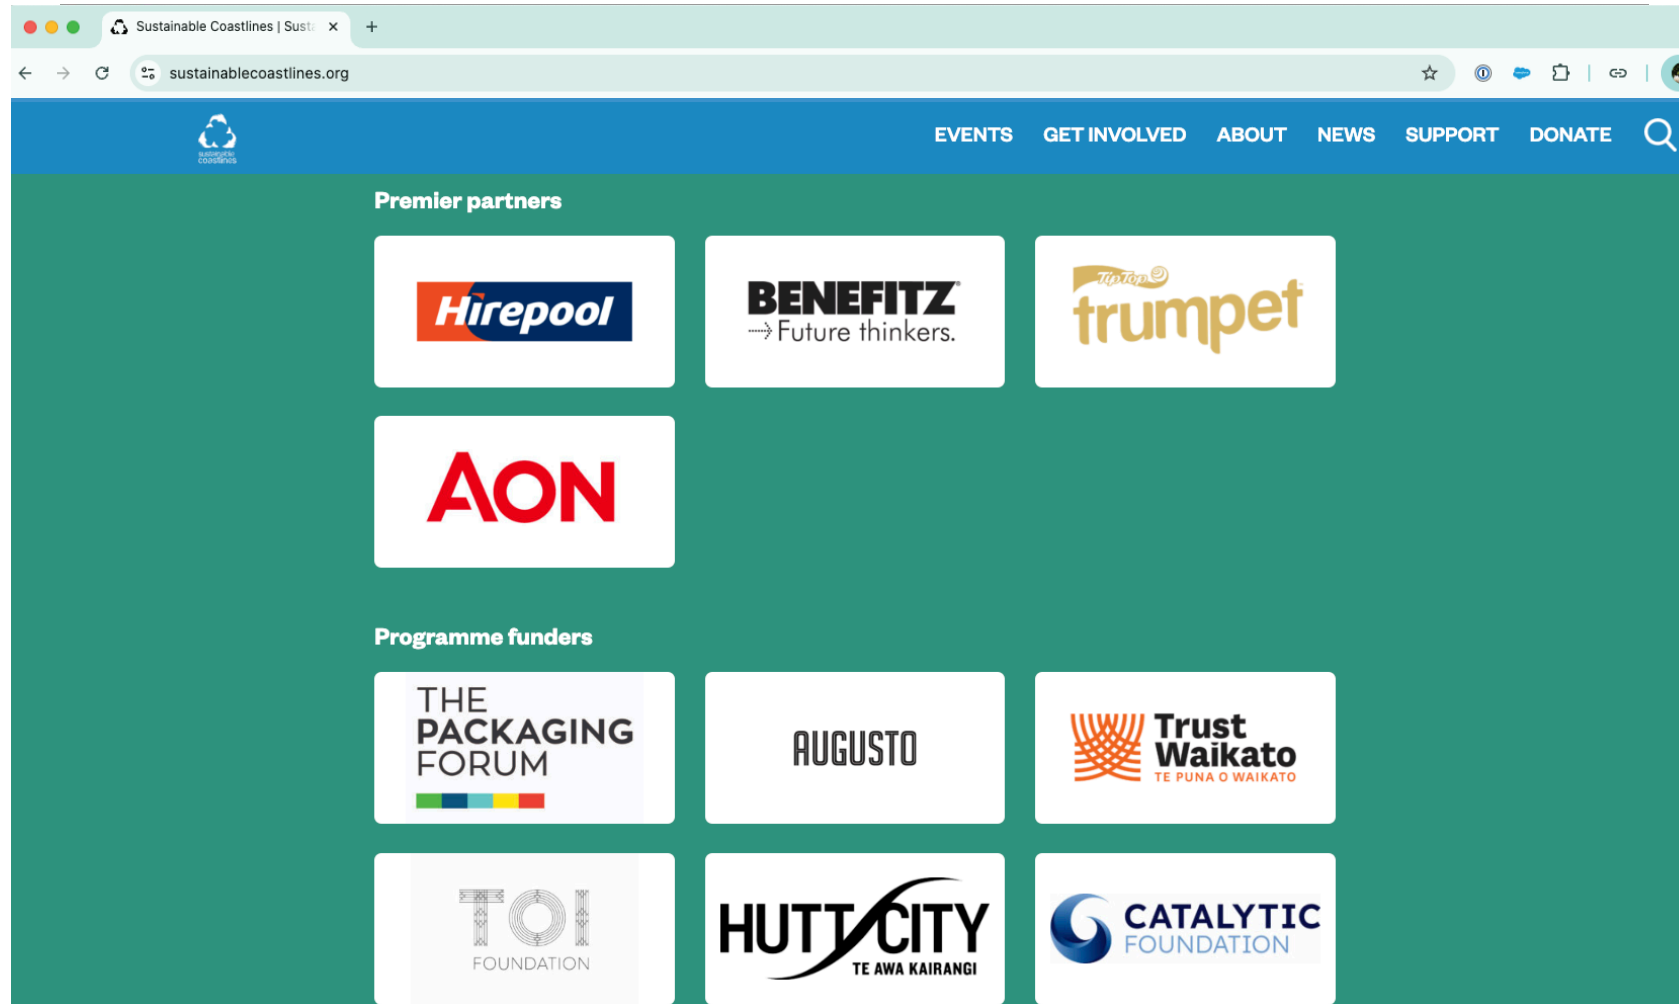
Sustainable Coastlines | Sust

sustainablecoastlines.org

sustainable coastlines

EVENTS GET INVOLVED ABOUT NEWS SUPPORT DONATE

Premier partners

Hirepool

BENEFITZ
Future thinkers.

Tip Top trumpet

AON

Programme funders

THE PACKAGING FORUM

AUGUSTO

Trust Waikato
TE PUNA O WAIKATO

TOI FOUNDATION

HUTT CITY
TE AWA KAIRANGI

CATALYTIC FOUNDATION